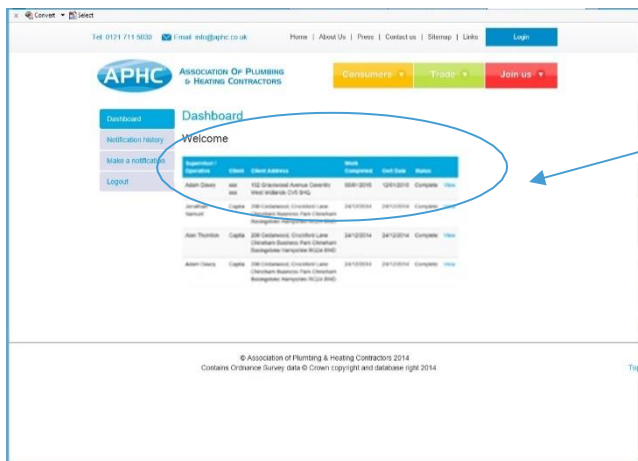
× Convert ▾ Select

Tel: 0121 711 5030 Email: info@aphc.co.uk

Home | About Us | Press | Contact us | Sitemap | Links

Login

APHC ASSOCIATION OF PLUMBING & HEATING CONTRACTORS

Consumers ▾ Trade ▾ Join us ▾

Dashboard
Notification history
Make a notification
Logout

Dashboard

Welcome

| Supervisor / Operative | Client | Client Address | Work Completed | Cert Date | Status | |
|---|---|---|---|---|---|---|
| Adam Davey | aaa aaa | 102 Gracewood Avenue Coventry West Midlands CV5 9HG | 03/01/2015 | 12/01/2015 | Complete | View |
| Jonathan Samuel | Capita | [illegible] | 24/12/2014 | 24/12/2014 | Complete | View |
| Alan Thornton | Capita | 206 Cedarwood, Crockford Lane Chineham Business Park Chineham Basingstoke Hampshire RG24 8WD | 24/12/2014 | 24/12/2014 | Complete | View |
| Adam Davey | Capita | 206 Cedarwood, Crockford Lane Chineham Business Park Chineham Basingstoke Hampshire RG24 8WD | 24/12/2014 | 24/12/2014 | Complete | View |

© Association of Plumbing & Heating Contractors 2014
Contains Ordnance Survey data © Crown copyright and database right 2014

Top